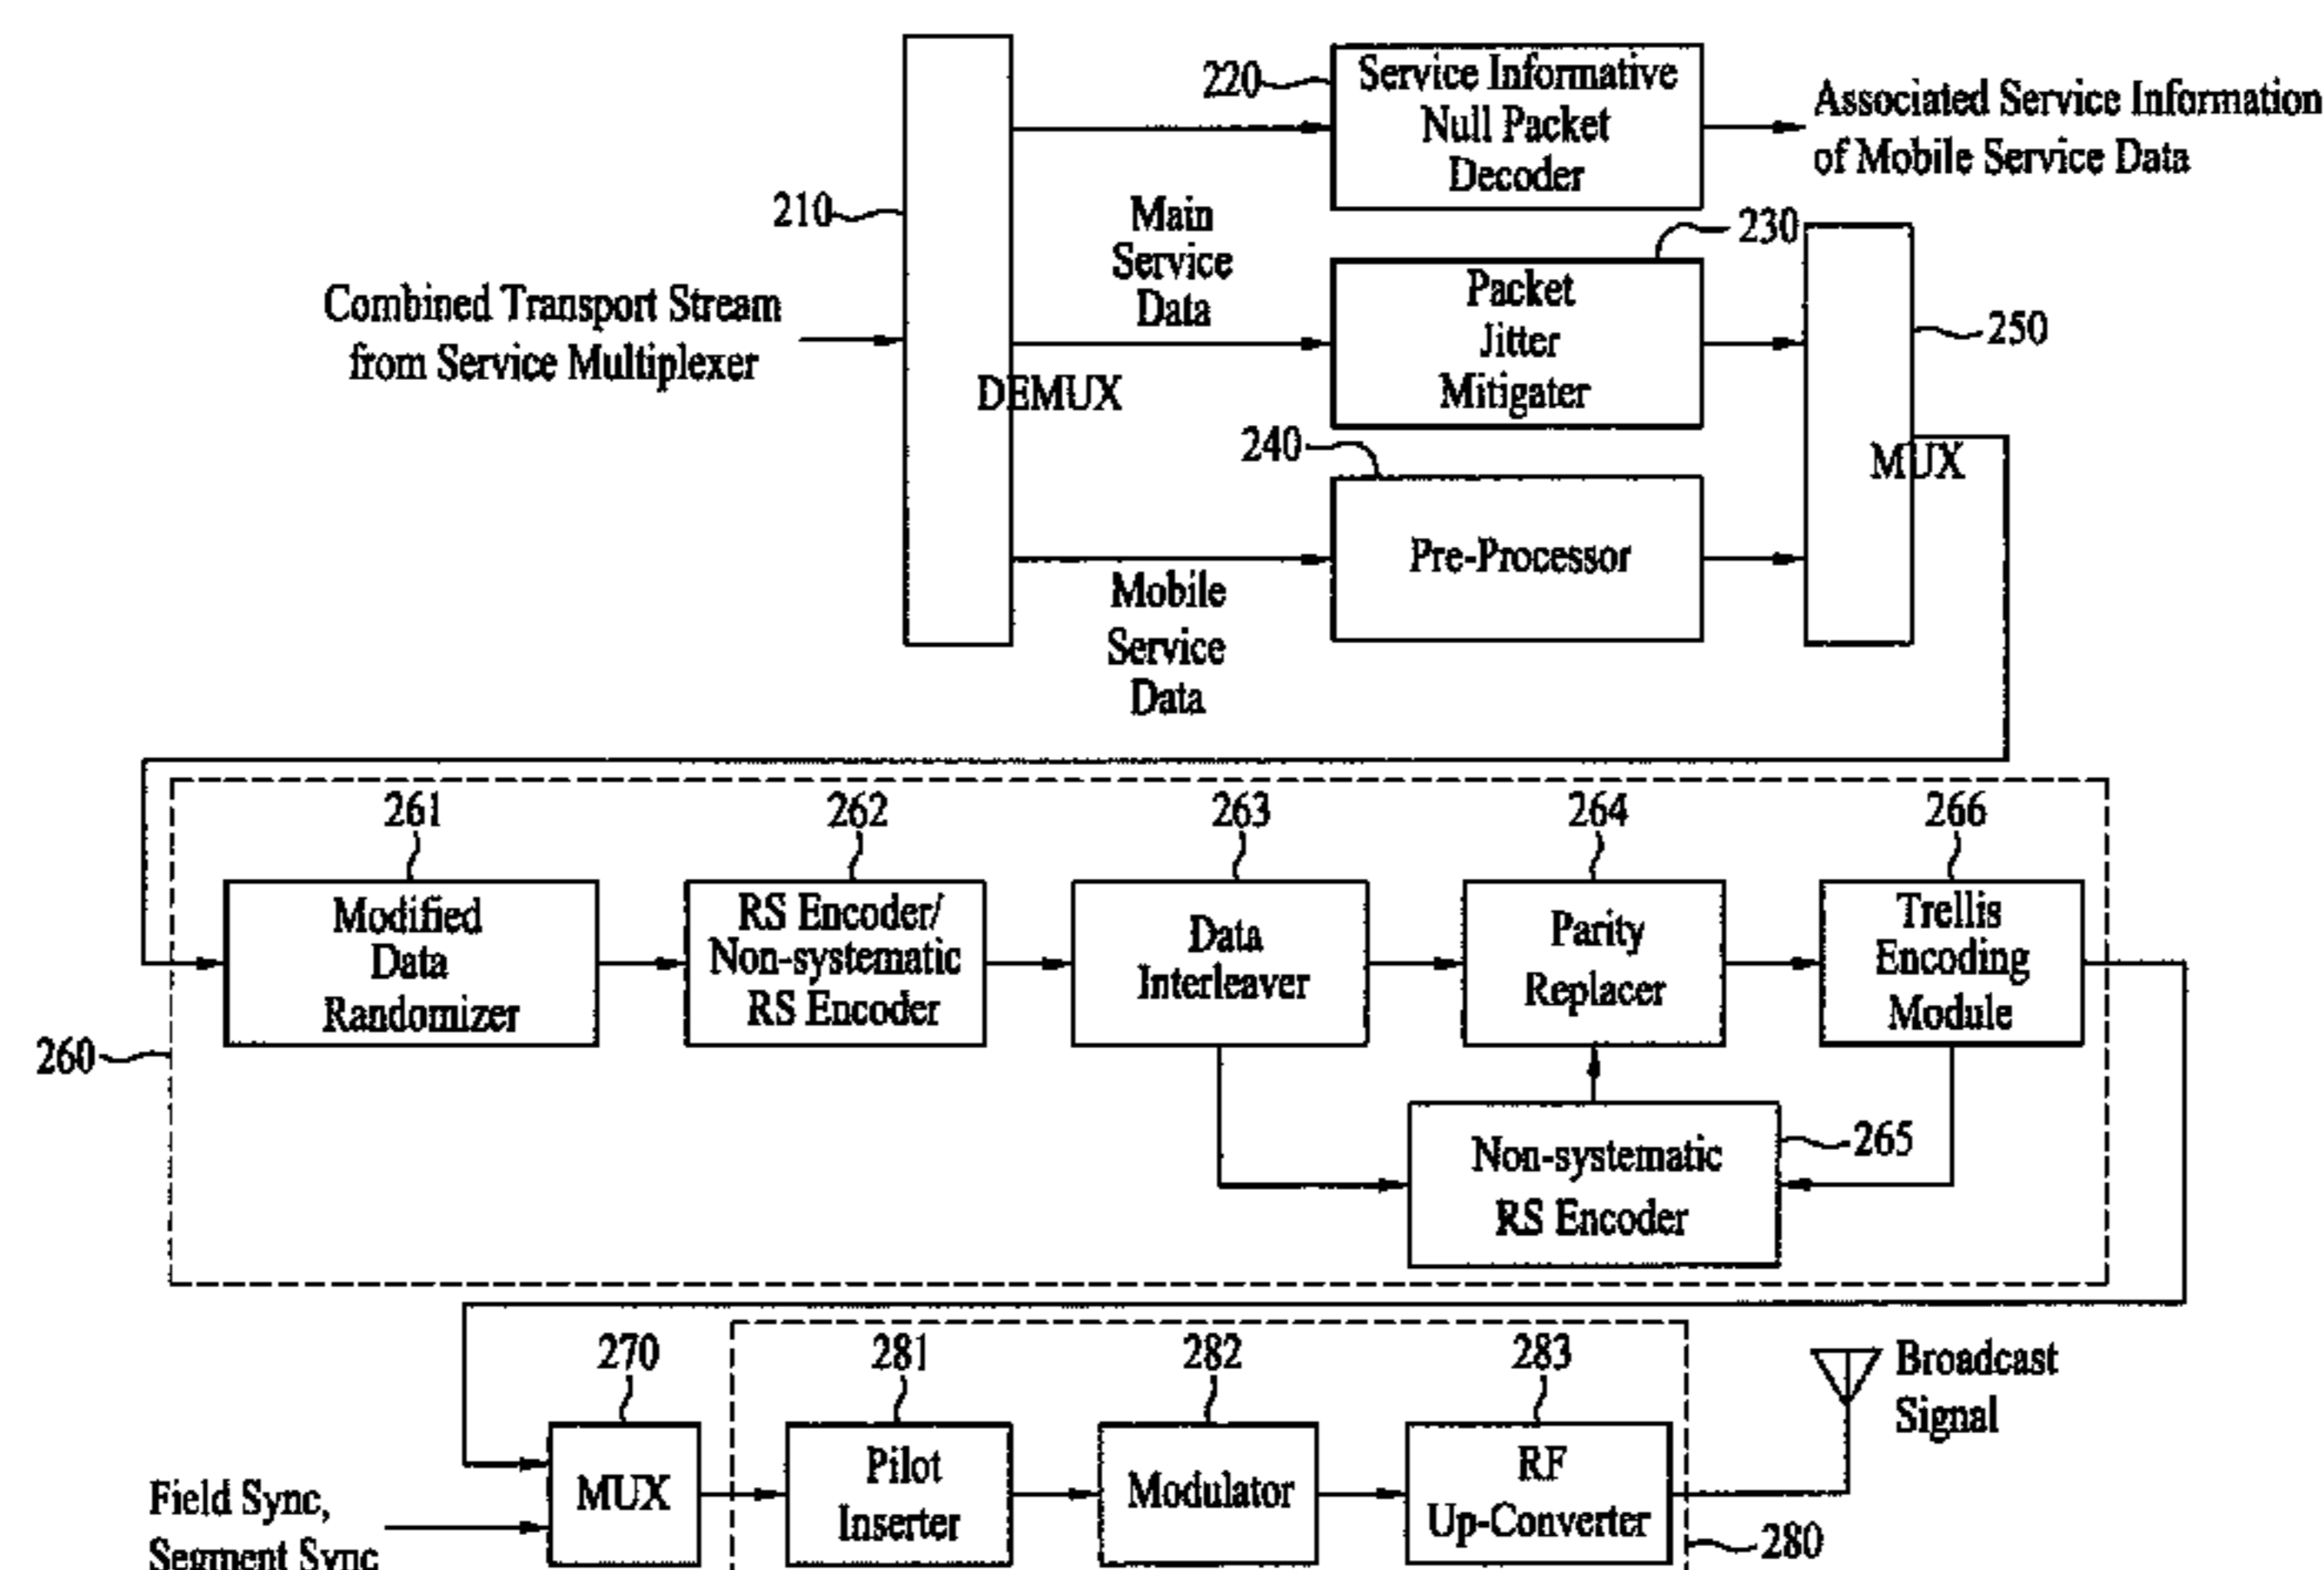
220
Service Informative Null Packet Decoder
Associated Service Information of Mobile Service Data

210
Combined Transport Stream from Service Multiplexer
DEMUX
Main Service Data
230
Packet Jitter Mitigater
250
MUX
240
Pre-Processor
Mobile Service Data

261
Modified Data Randomizer
262
RS Encoder/ Non-systematic RS Encoder
263
Data Interleaver
264
Parity Replacer
266
Trellis Encoding Module
260
265
Non-systematic RS Encoder

270
MUX
Field Sync, Segment Sync
281
Pilot Inserter
282
Modulator
283
RF Up-Converter
280
Broadcast Signal